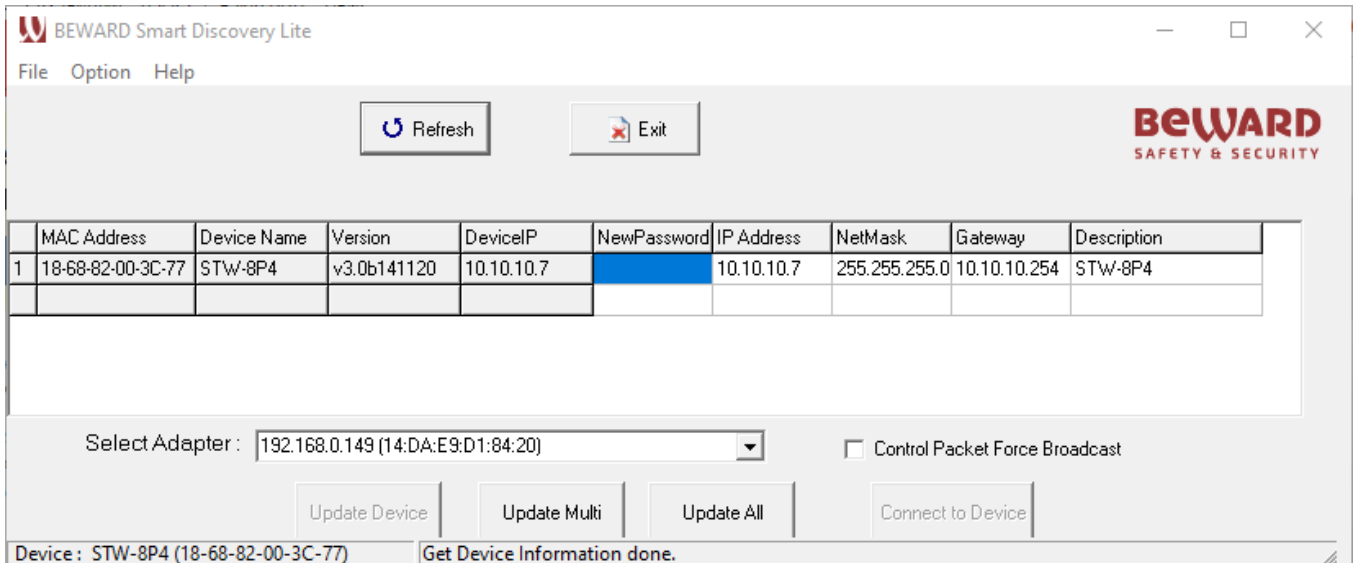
BEWARD Smart Discovery Lite

File Option Help

Refresh

Exit

BEWARD
SAFETY & SECURITY

| | MAC Address | Device Name | Version | DeviceIP | NewPassword | IP Address | NetMask | Gateway | Description |
|---|---|---|---|---|---|---|---|---|---|
| 1 | 18-68-82-00-3C-77 | STW-8P4 | v3.0b141120 | 10.10.10.7 | | 10.10.10.7 | 255.255.255.0 | 10.10.10.254 | STW-8P4 |
| | | | | | | | | | |

Select Adapter : 192.168.0.149 (14:DA:E9:D1:84:20)

Control Packet Force Broadcast

Update Device

Update Multi

Update All

Connect to Device

Device : STW-8P4 (18-68-82-00-3C-77)

Get Device Information done.